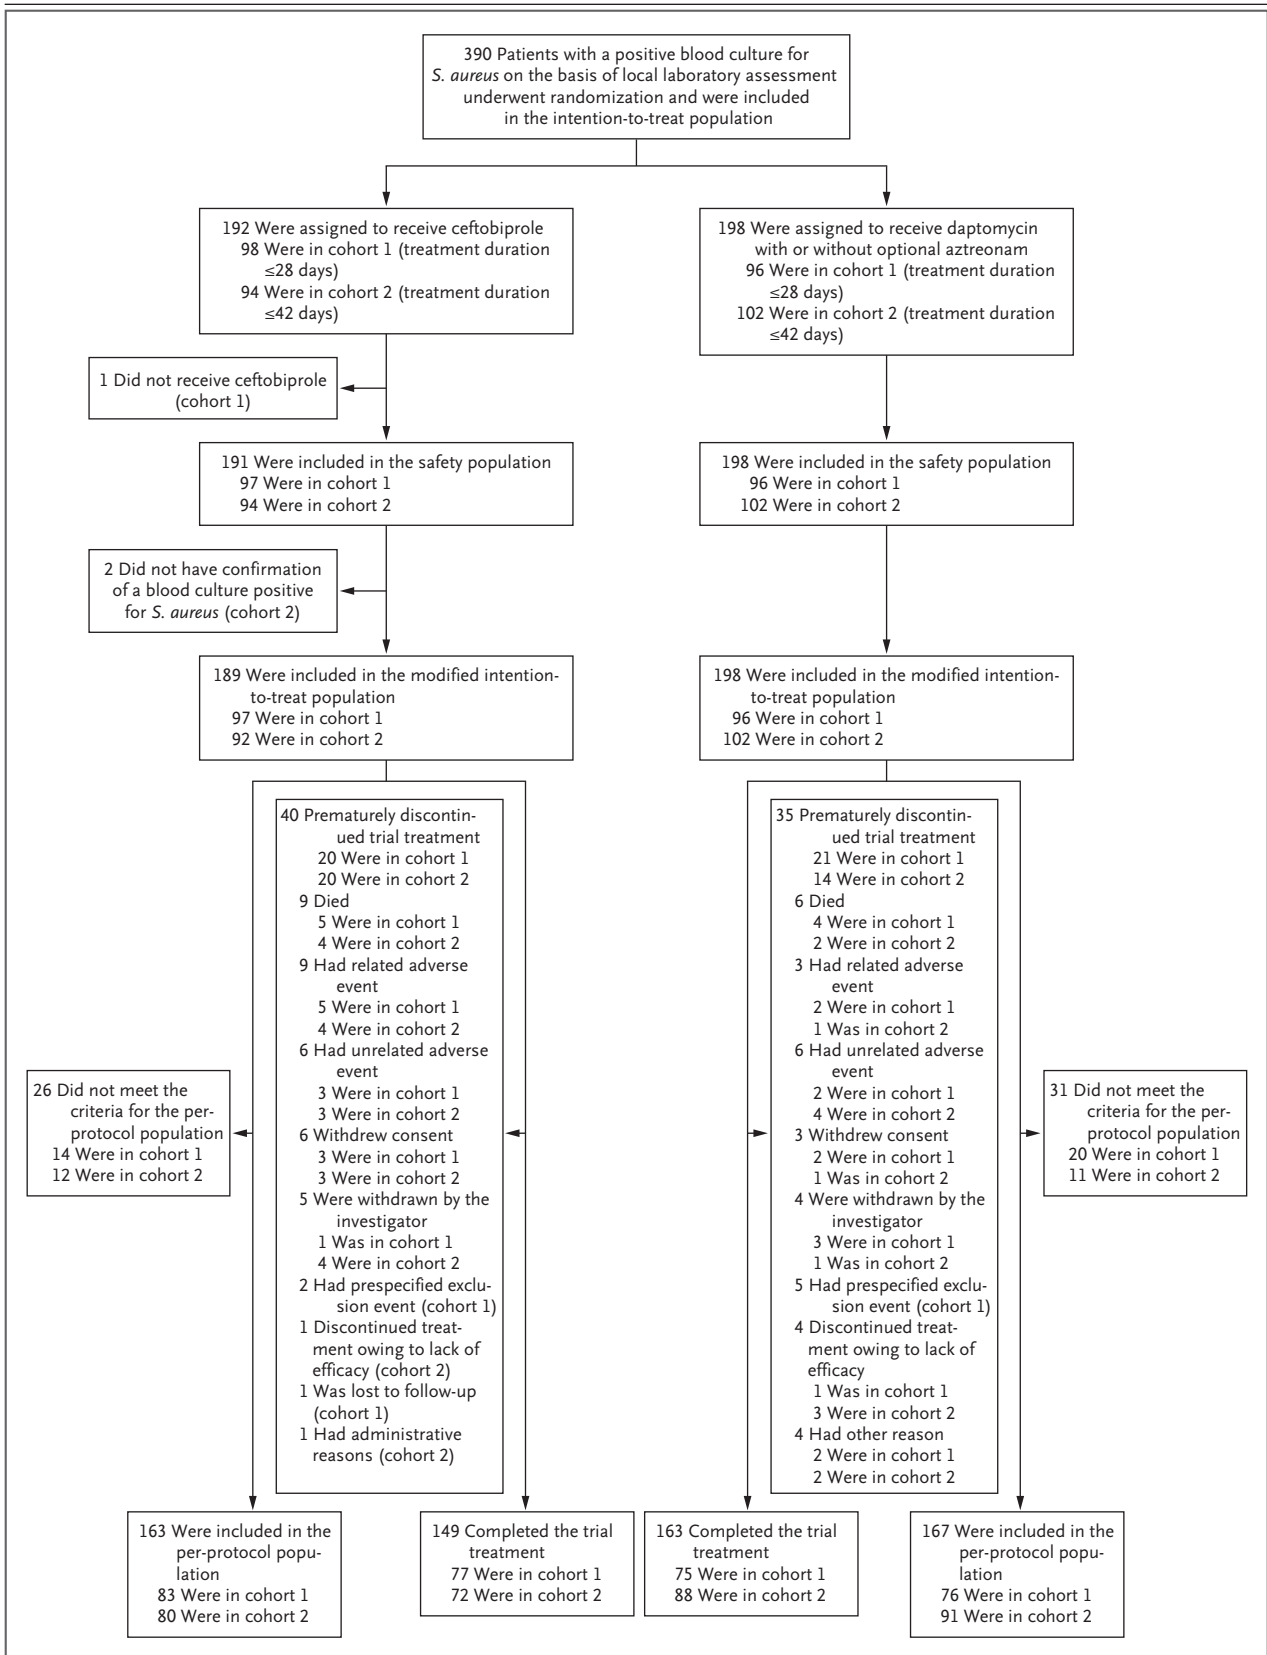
390 Patients with a positive blood culture for S. aureus on the basis of local laboratory assessment underwent randomization and were included in the intention-to-treat population

192 Were assigned to receive ceftobiprole
98 Were in cohort 1 (treatment duration ≤28 days)
94 Were in cohort 2 (treatment duration ≤42 days)

1 Did not receive ceftobiprole (cohort 1)

191 Were included in the safety population
97 Were in cohort 1
94 Were in cohort 2

2 Did not have confirmation of a blood culture positive for S. aureus (cohort 2)

189 Were included in the modified intention-to-treat population
97 Were in cohort 1
92 Were in cohort 2

26 Did not meet the criteria for the per-protocol population
14 Were in cohort 1
12 Were in cohort 2

40 Prematurely discontinued trial treatment
20 Were in cohort 1
20 Were in cohort 2
9 Died
5 Were in cohort 1
4 Were in cohort 2
9 Had related adverse event
5 Were in cohort 1
4 Were in cohort 2
6 Had unrelated adverse event
3 Were in cohort 1
3 Were in cohort 2
6 Withdrew consent
3 Were in cohort 1
3 Were in cohort 2
5 Were withdrawn by the investigator
1 Was in cohort 1
4 Were in cohort 2
2 Had prespecified exclusion event (cohort 1)
1 Discontinued treatment owing to lack of efficacy (cohort 2)
1 Was lost to follow-up (cohort 1)
1 Had administrative reasons (cohort 2)

163 Were included in the per-protocol population
83 Were in cohort 1
80 Were in cohort 2

149 Completed the trial treatment
77 Were in cohort 1
72 Were in cohort 2

198 Were assigned to receive daptomycin with or without optional aztreonam
96 Were in cohort 1 (treatment duration ≤28 days)
102 Were in cohort 2 (treatment duration ≤42 days)

198 Were included in the safety population
96 Were in cohort 1
102 Were in cohort 2

198 Were included in the modified intention-to-treat population
96 Were in cohort 1
102 Were in cohort 2

35 Prematurely discontinued trial treatment
21 Were in cohort 1
14 Were in cohort 2
6 Died
4 Were in cohort 1
2 Were in cohort 2
3 Had related adverse event
2 Were in cohort 1
1 Was in cohort 2
6 Had unrelated adverse event
2 Were in cohort 1
4 Were in cohort 2
3 Withdrew consent
2 Were in cohort 1
1 Was in cohort 2
4 Were withdrawn by the investigator
3 Were in cohort 1
1 Was in cohort 2
5 Had prespecified exclusion event (cohort 1)
4 Discontinued treatment owing to lack of efficacy
1 Was in cohort 1
3 Were in cohort 2
4 Had other reason
2 Were in cohort 1
2 Were in cohort 2

31 Did not meet the criteria for the per-protocol population
20 Were in cohort 1
11 Were in cohort 2

163 Completed the trial treatment
75 Were in cohort 1
88 Were in cohort 2

167 Were included in the per-protocol population
76 Were in cohort 1
91 Were in cohort 2